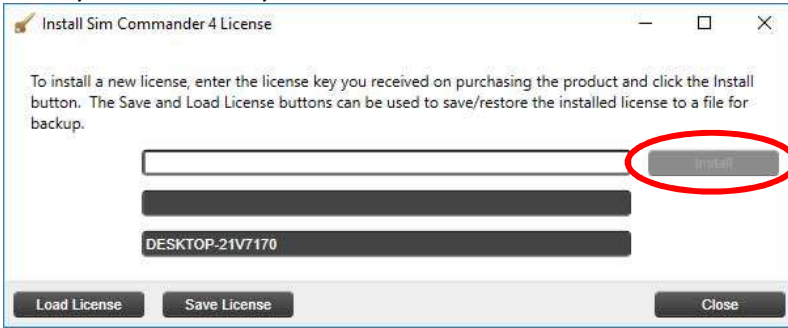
Install Sim Commander 4 License

To install a new license, enter the license key you received on purchasing the product and click the Install button. The Save and Load License buttons can be used to save/restore the installed license to a file for backup.

Install

DESKTOP-21V7170

Load License
Save License
Close